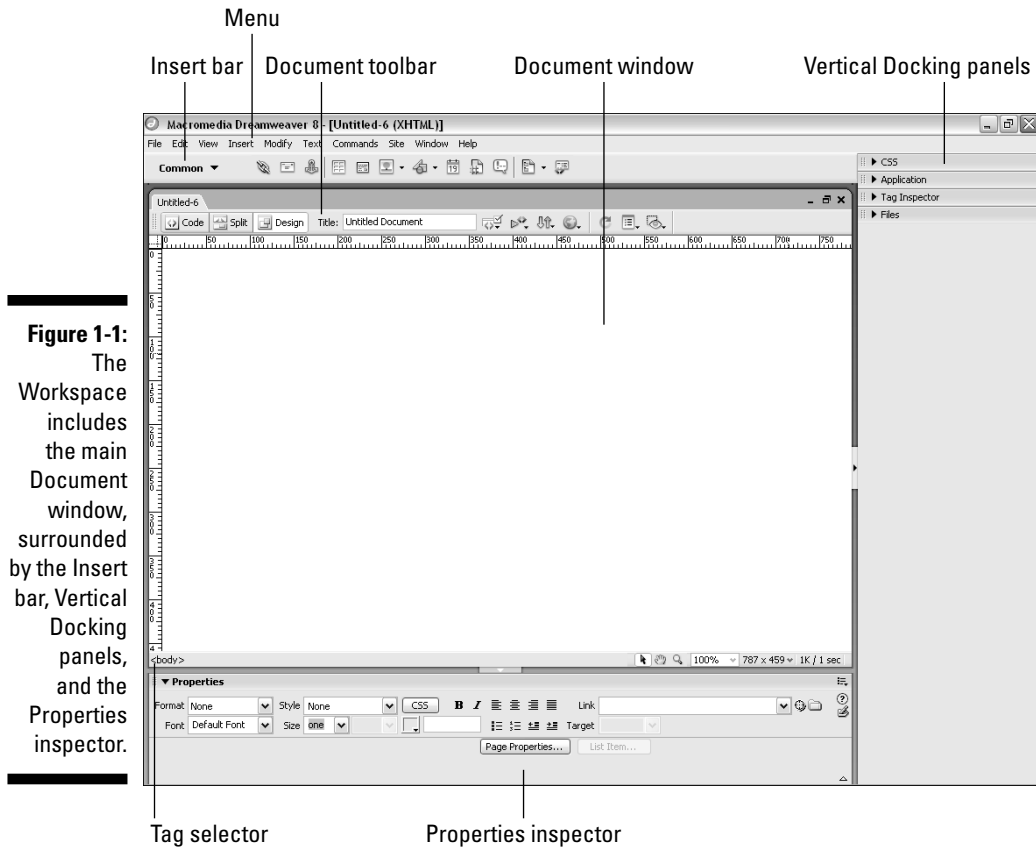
Menu

Insert bar

Document toolbar

Document window

Vertical Docking panels

Macromedia Dreamweaver 8 - [Untitled-6 (XHTML)]

File Edit View Insert Modify Text Commands Site Window Help

Common ▼

▶ CSS
▶ Application
▶ Tag Inspector
▶ Files

Untitled-6

Code Split Design Title: Untitled Document

0 50 100 150 200 250 300 350 400 450 500 550 600 650 700 750

<body>

100% 787 x 459 1K / 1 sec

▼ Properties

Format None Style None CSS B I Link

Font Default Font Size none Target

Page Properties... List Item...

**Figure 1-1:** The Workspace includes the main Document window, surrounded by the Insert bar, Vertical Docking panels, and the Properties inspector.

Tag selector

Properties inspector